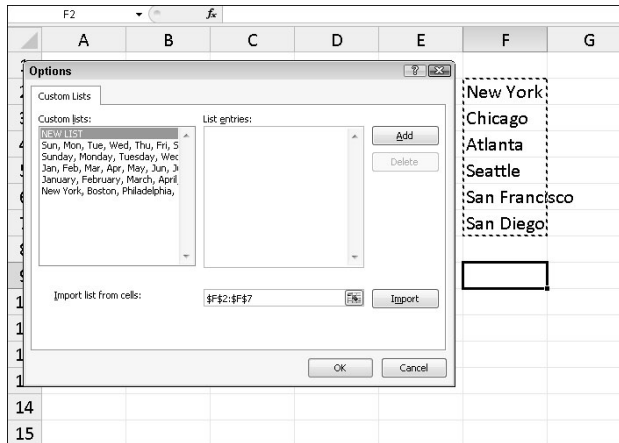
F2 $f_x$

A B C D E F G

Options

Custom Lists

Custom lists:
NEW LIST
Sun, Mon, Tue, Wed, Thu, Fri, S
Sunday, Monday, Tuesday, Wec
Jan, Feb, Mar, Apr, May, Jun, J
January, February, March, April
New York, Boston, Philadelphia,

List entries:

Add
Delete

Import list from cells: $F$2:$F$7 Import

OK Cancel

New York
Chicago
Atlanta
Seattle
San Francisco
San Diego

1
2
3
4
5
6
7
8
9
10
11
12
13
14
15